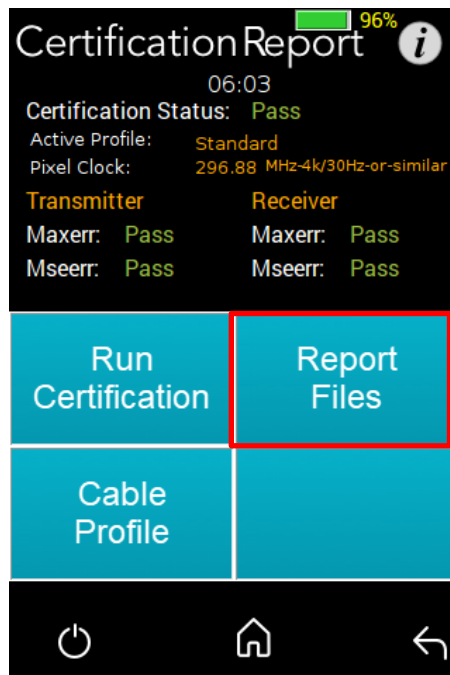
96%

Certification Report

i

06:03

Certification Status: Pass

Active Profile: Standard

Pixel Clock: 296.88 MHz-4k/30Hz-or-similar

Transmitter

Maxerr: Pass

Mseerr: Pass

Receiver

Maxerr: Pass

Mseerr: Pass

Run Certification

Report Files

Cable Profile